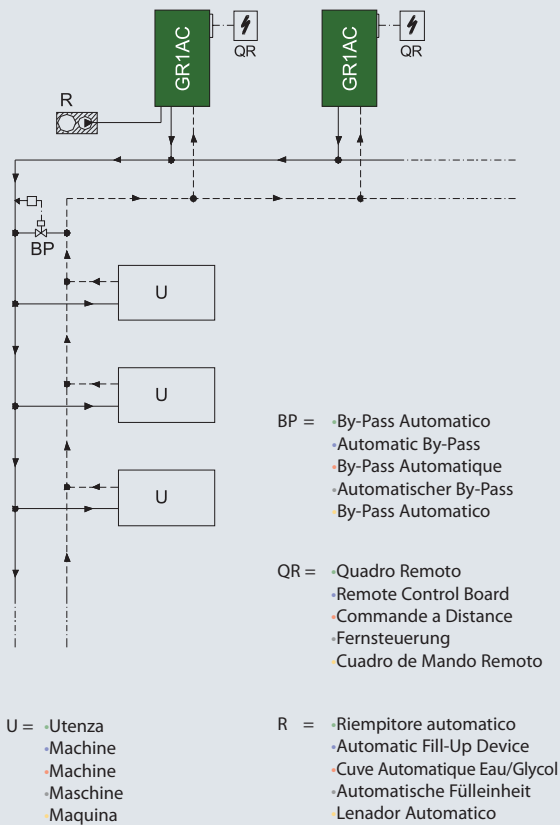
GR1AC

QR

GR1AC

QR

R

BP

U

U

U

BP = By-Pass Automatico
Automatic By-Pass
By-Pass Automatique
Automatischer By-Pass
By-Pass Automatico

QR = Quadro Remoto
Remote Control Board
Commande a Distance
Fernsteuerung
Cuadro de Mando Remoto

U = Utenza
Machine
Machine
Maschine
Maquina

R = Riempitore automatico
Automatic Fill-Up Device
Cuve Automatique Eau/Glycol
Automatische Fülleinheit
Lenador Automatico